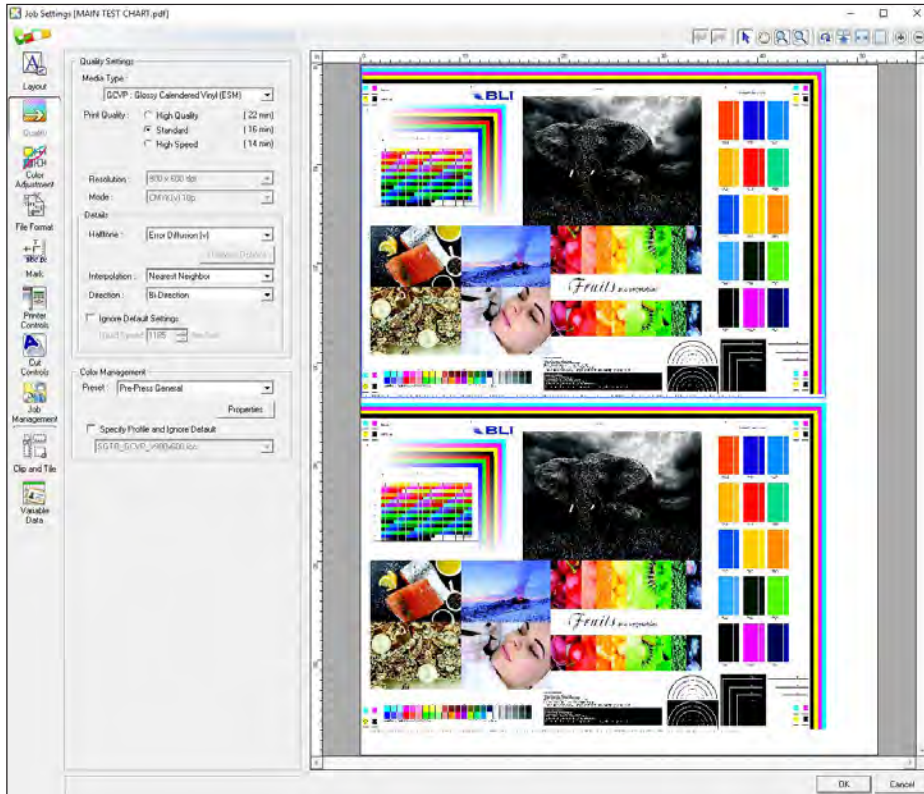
Job Settings [MAIN TEST CHART.pdf]

Layout
Quality
Color Adjustment
File Format
Mark
Printer Controls
Cut Controls
Job Management
Clip and Tile
Variable Data

Quality Settings
Media Type :
GCVP : Glossy Calendered Vinyl (ESM)
Print Quality :
High Quality [ 22 min ]
Standard [ 16 min ]
High Speed [ 14 min ]
Resolution : 900 x 600 dpi
Mode : CMYK(v) 10p
Details
Halftone : Error Diffusion (v)
Halftone Details
Interpolation : Nearest Neighbor
Direction : Bi Direction
Ignore Default Settings
Head Speed 1185 Hz
Color Management
Preset : Pre-Press General
Properties
Specify Profile and Ignore Default
SGTB_GCVP_v900x600.icc

BLI
Fruits
BLI
Fruits

OK
Cancel